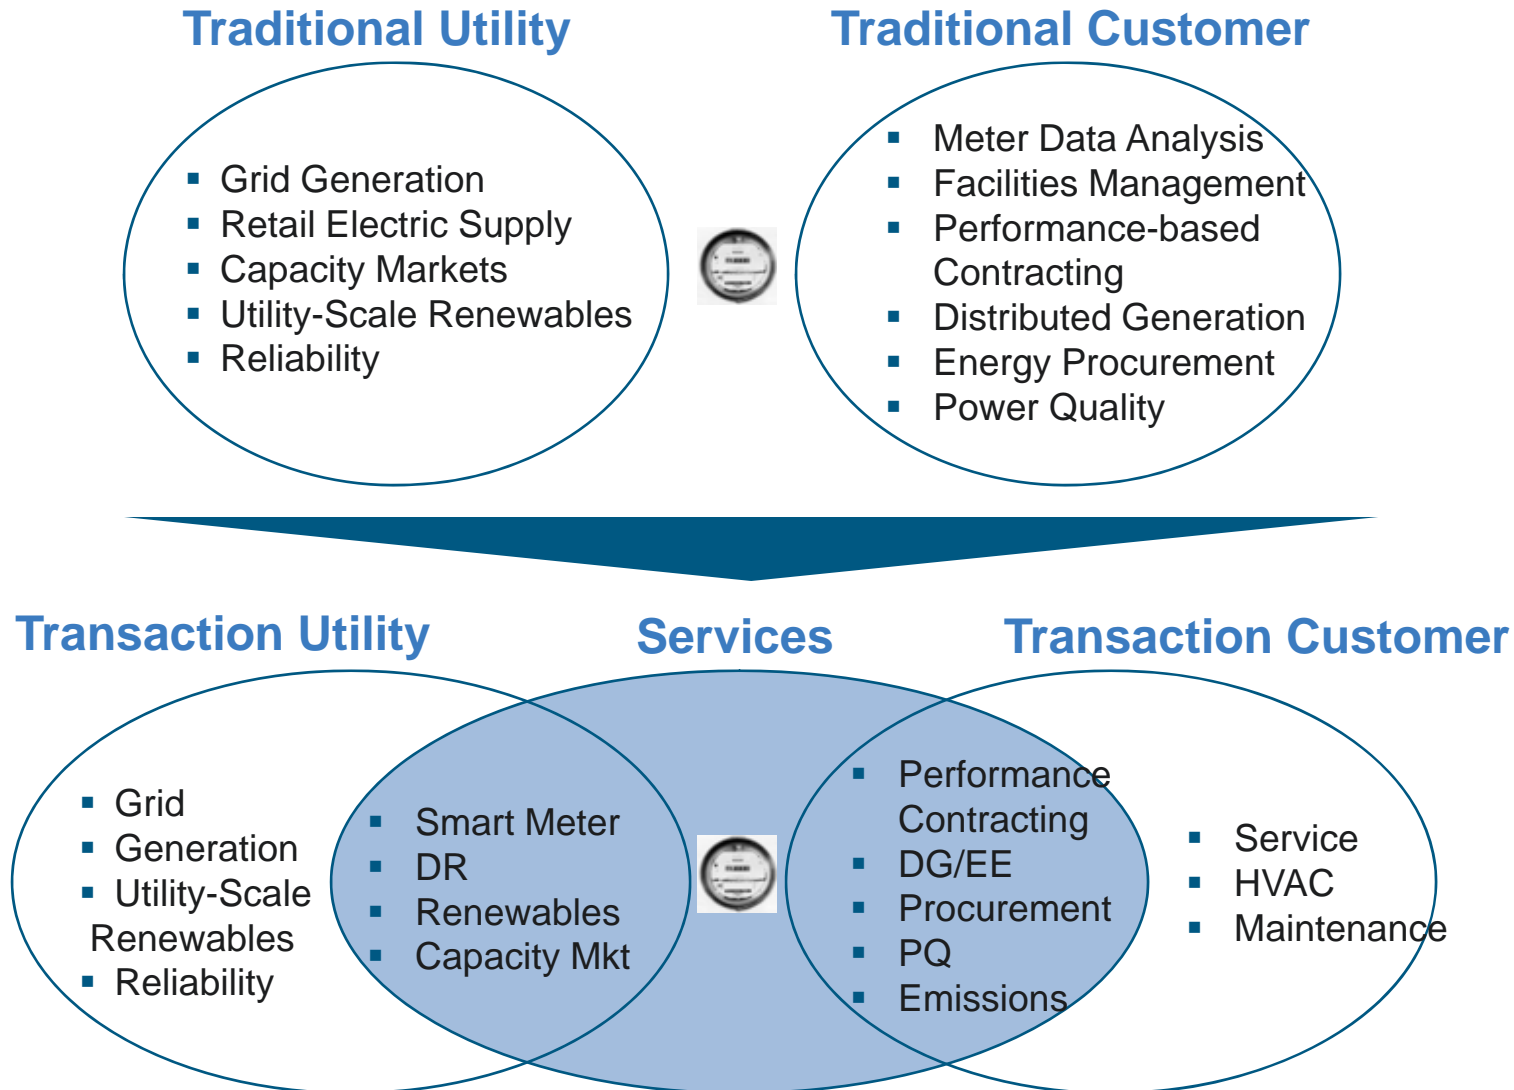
Traditional Utility

Traditional Customer

- Grid Generation
- Retail Electric Supply
- Capacity Markets
- Utility-Scale Renewables
- Reliability

- Meter Data Analysis
- Facilities Management
- Performance-based Contracting
- Distributed Generation
- Energy Procurement
- Power Quality

Transaction Utility

Services

Transaction Customer

- Grid
- Generation
- Utility-Scale Renewables
- Reliability

- Smart Meter
- DR
- Renewables
- Capacity Mkt

- Performance Contracting
- DG/EE
- Procurement
- PQ
- Emissions

- Service
- HVAC
- Maintenance